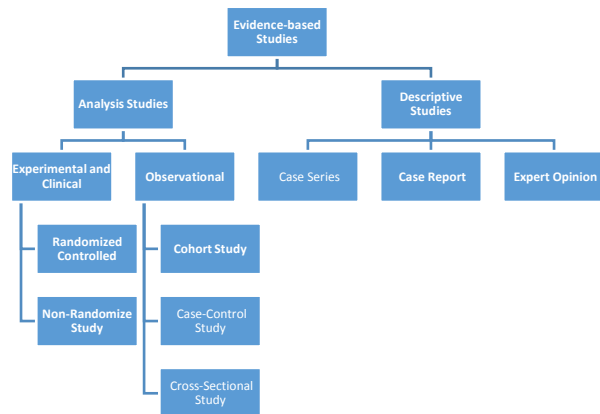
Evidence-based Studies

Analysis Studies

Descriptive Studies

Experimental and Clinical

Observational

Case Series

Case Report

Expert Opinion

Randomized Controlled

Non-Randomize Study

Cohort Study

Case-Control Study

Cross-Sectional Study